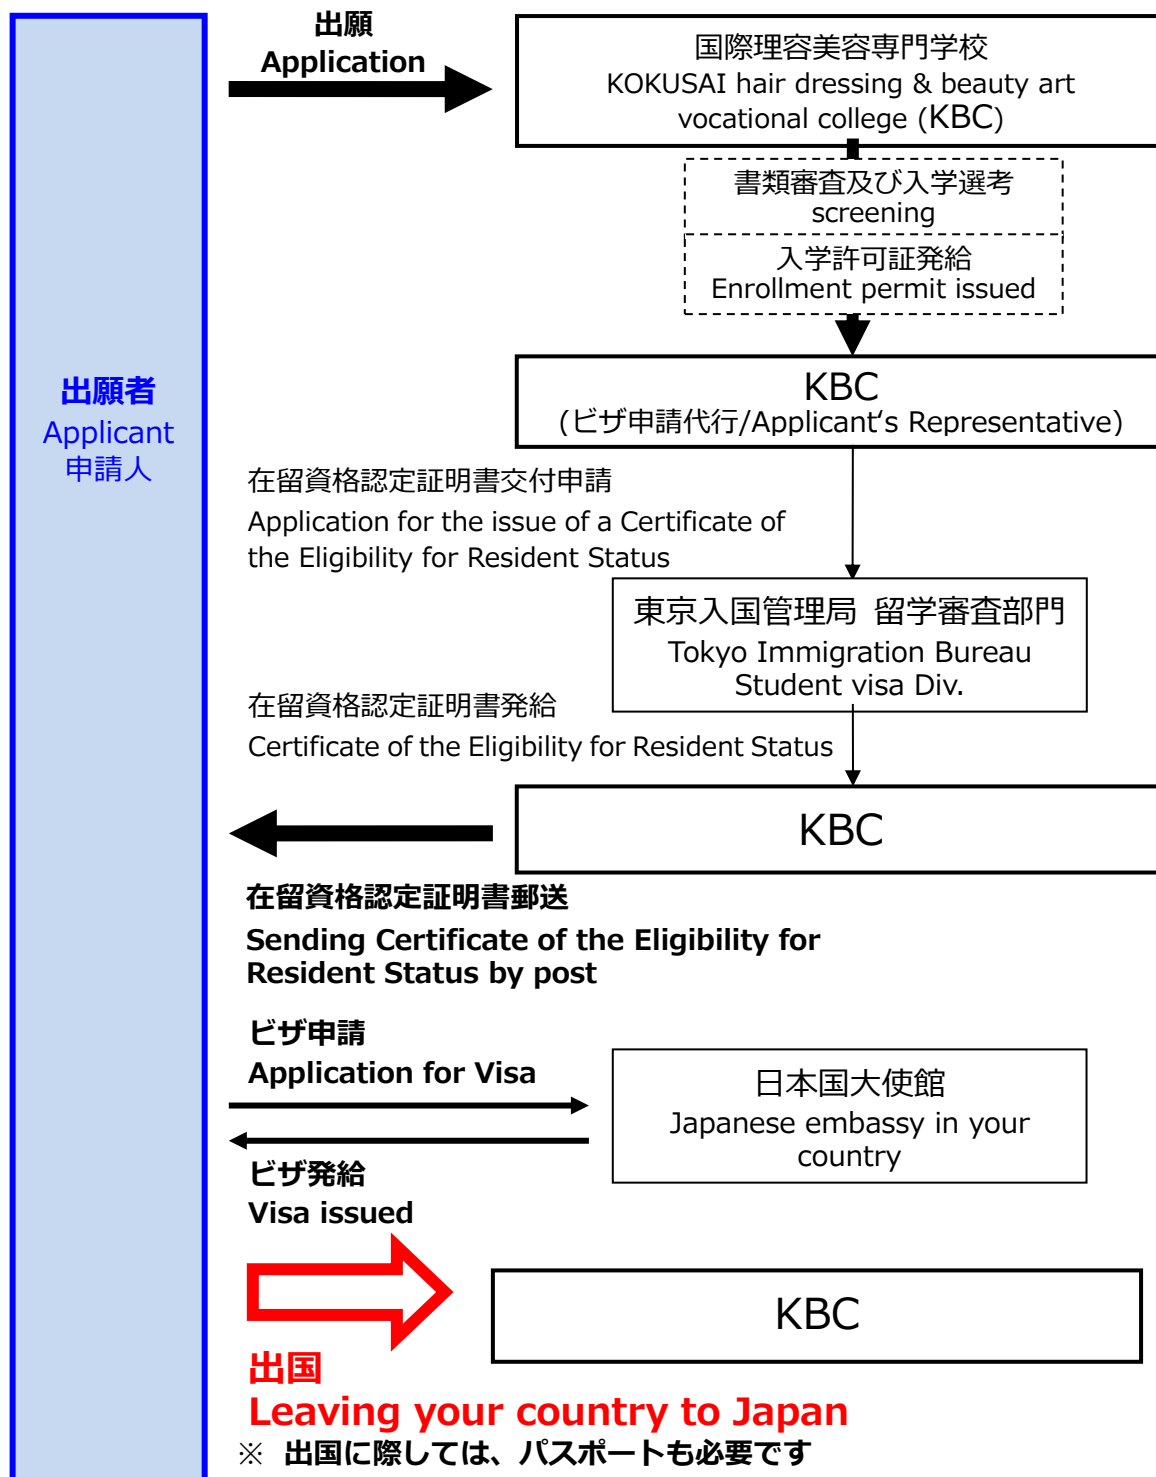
出願者
Applicant
申請人

出願
Application

国際理容美容専門学校
KOKUSAI hair dressing & beauty art vocational college (KBC)

書類審査及び入学選考
screening

入学許可証発給
Enrollment permit issued

KBC
(ビザ申請代行/Applicant's Representative)

在留資格認定証明書交付申請
Application for the issue of a Certificate of the Eligibility for Resident Status

東京入国管理局 留学審査部門
Tokyo Immigration Bureau Student visa Div.

在留資格認定証明書発給
Certificate of the Eligibility for Resident Status

KBC

在留資格認定証明書郵送
Sending Certificate of the Eligibility for Resident Status by post

ビザ申請
Application for Visa

日本国大使館
Japanese embassy in your country

ビザ発給
Visa issued

KBC

出国
Leaving your country to Japan

※ 出国に際しては、パスポートも必要です